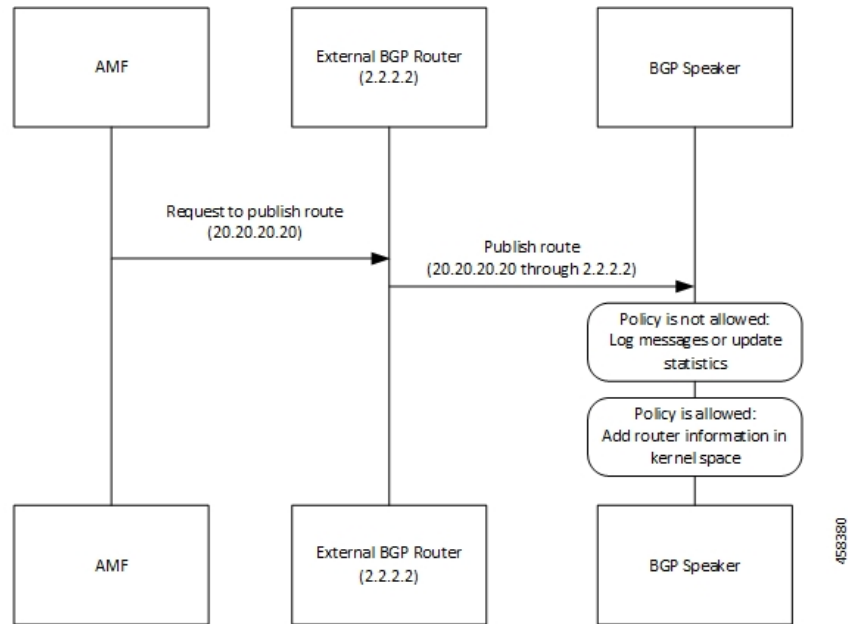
AMF

External BGP Router
(2.2.2.2)

BGP Speaker

Request to publish route
(20.20.20.20)

Publish route
(20.20.20.20 through 2.2.2.2)

Policy is not allowed:
Log messages or update statistics

Policy is allowed:
Add router information in kernel space

AMF

External BGP Router
(2.2.2.2)

BGP Speaker

458380